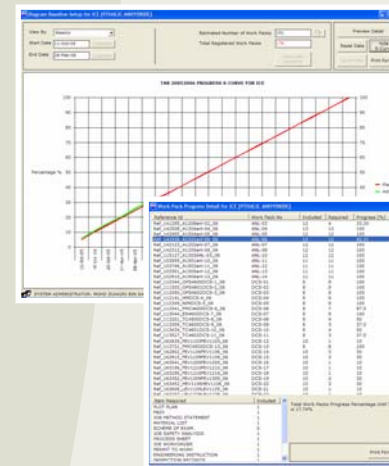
Diagram Baseline Setup for ICT [ITHALE ANHYDRIDE]

View By: Weekly

Start Date

End Date

Estimated Number of Work Packs

Total Registered Work Packs

Preview Detail

Baseline Date

Print Preview

THE 2005/2006 PROGRESS S CURVE FOR ICT

Percentage %

100
90
80
70
60
50
40
30
20
10
0

SYSTEM ADMINISTRATOR: MOHD ZUHAIRI BIN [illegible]

Work Pack Progress Detail for ICT [ITHALE ANHYDRIDE]

| Reference Id | Work Pack No | Included | Required | Progress (%) |
|---|---|---|---|---|
| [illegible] | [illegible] | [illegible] | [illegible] | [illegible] |

| Item Required | Included |
|---|---|
| PLOT PLAN | |
| P&ID | |
| JOB METHOD STATEMENT | |
| MATERIAL LIST | |
| SCHEME OF WORK | |
| JOB SAFETY ANALYSIS | |
| PROCESS SHEET | |
| ISO WORKSHEET | |
| PERMIT TO WORK | |
| ENGINEERING INSTRUCTION | |
| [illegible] | |

Total Work Packs Progress Percentage Until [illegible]

Print Preview